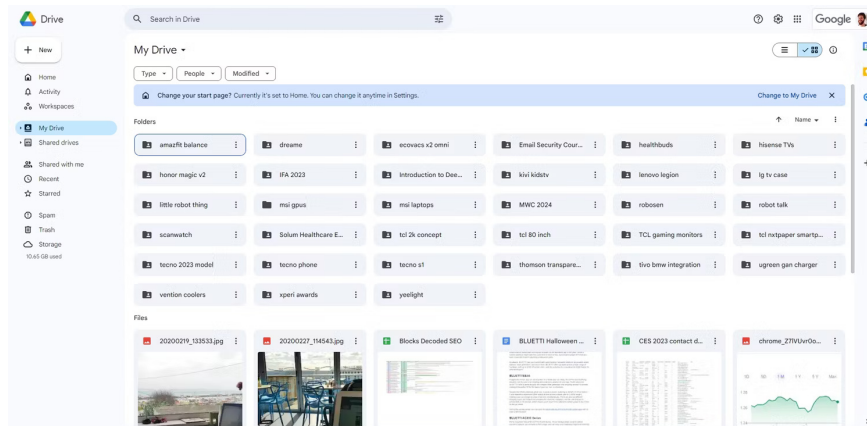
Drive

Search in Drive

Google

New

Home
Activity
Workspaces

My Drive
Shared drives

Shared with me
Recent
Starred

Spam
Trash
Storage
10.65 GB used

My Drive

Type
People
Modified

Change your start page? Currently it's set to Home. You can change it anytime in Settings.

Change to My Drive

Folders

Name

amazfit balance
dreame
ecovacs x2 omni
Email Security Cour...
healthbuds
hisense TVs
honor magic v2
IFA 2023
Introduction to Dee...
kivi kidstv
lenovo legion
lg tv case
little robot thing
msi gpus
msi laptops
MWC 2024
robosen
robot talk
scanwatch
Solum Healthcare E...
tcl 2k concept
tcl 80 inch
TCL gaming monitors
tcl nxtpaper smartp...
tecno 2023 model
tecno phone
tecno s1
thomson transpare...
tivo bmw integration
ugreen gan charger
vention coolers
xperi awards
yeelight

Files

20200219_133533.jpg
20200227_114543.jpg
Blocks Decoded SEO
BLUETTI Halloween ...
CES 2023 contact d...
chrome_Z7IVUvrOo...